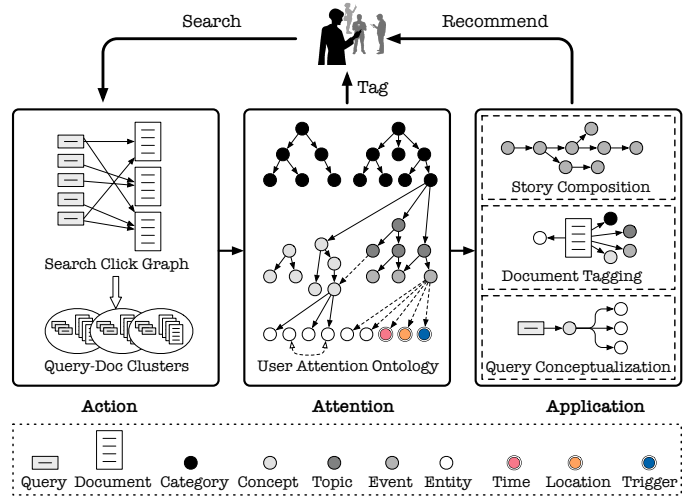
Search

Recommend

Tag

Search Click Graph

Query-Doc Clusters

User Attention Ontology

Story Composition

Document Tagging

Query Conceptualization

Action

Attention

Application

Query Document Category Concept Topic Event Entity Time Location Trigger